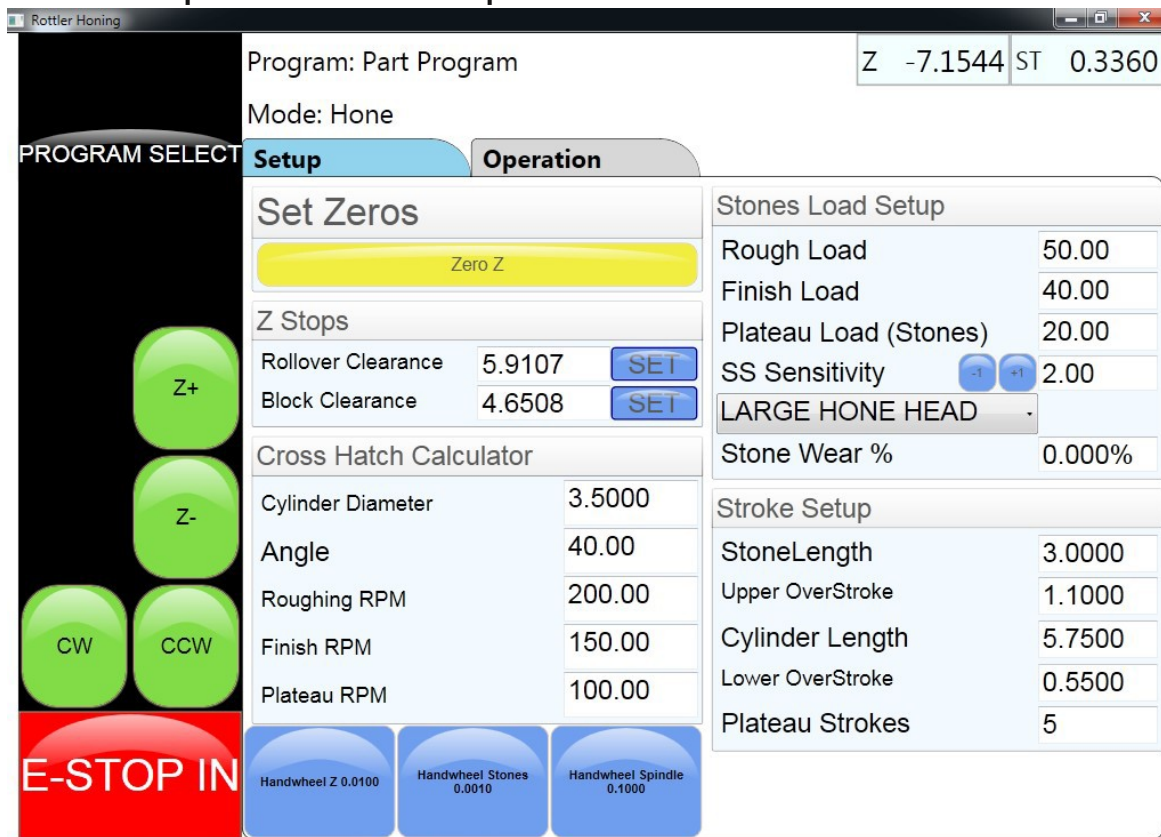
Rottler Honing

Program: Part Program
Z -7.1544 ST 0.3360

Mode: Hone

PROGRAM SELECT

Setup
Operation

Set Zeros

Zero Z

Z Stops

| | | |
|---|---|---|
| Rollover Clearance | 5.9107 | SET |
| Block Clearance | 4.6508 | SET |

Cross Hatch Calculator

| | |
|---|---|
| Cylinder Diameter | 3.5000 |
| Angle | 40.00 |
| Roughing RPM | 200.00 |
| Finish RPM | 150.00 |
| Plateau RPM | 100.00 |

Stones Load Setup

| | |
|---|---|
| Rough Load | 50.00 |
| Finish Load | 40.00 |
| Plateau Load (Stones) | 20.00 |
| SS Sensitivity -1 +1 | 2.00 |

LARGE HONE HEAD

| | |
|---|---|
| Stone Wear % | 0.000% |

Stroke Setup

| | |
|---|---|
| StoneLength | 3.0000 |
| Upper OverStroke | 1.1000 |
| Cylinder Length | 5.7500 |
| Lower OverStroke | 0.5500 |
| Plateau Strokes | 5 |

Z+

Z-

CW

CCW

E-STOP IN

Handwheel Z 0.0100

Handwheel Stones 0.0010

Handwheel Spindle 0.1000